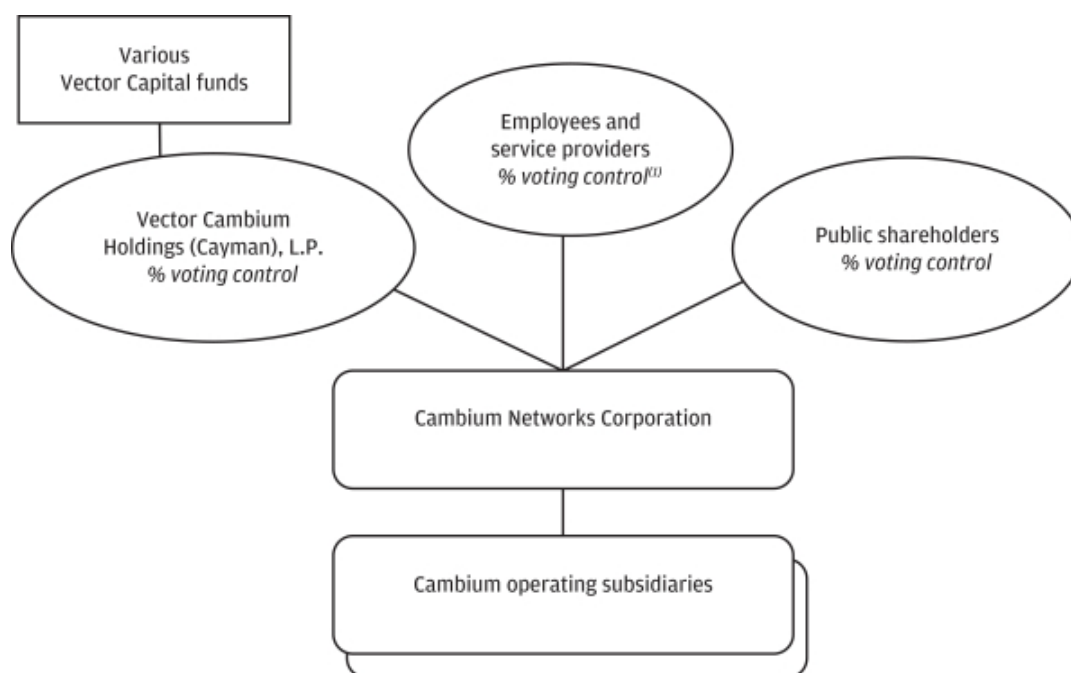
Various Vector Capital funds

Employees and service providers
% voting control$^{(1)}$

Vector Cambium Holdings (Cayman), L.P.
% voting control

Public shareholders
% voting control

Cambium Networks Corporation

Cambium operating subsidiaries